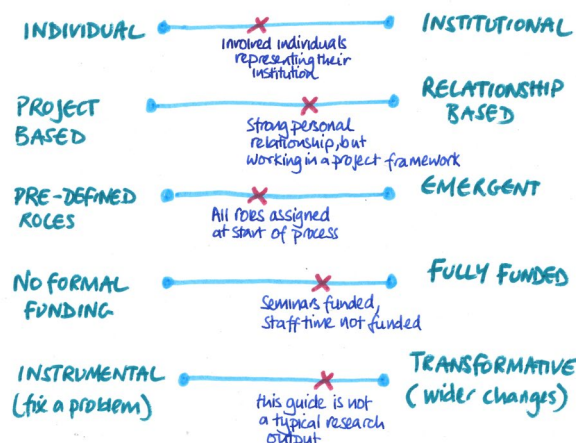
INDIVIDUAL

Involved individuals representing their institution

INSTITUTIONAL

PROJECT BASED

Strong personal relationship, but working in a project framework

RELATIONSHIP BASED

PRE-DEFINED ROLES

All roles assigned at start of process

EMERGENT

NO FORMAL FUNDING

Seminars funded, staff time not funded

FULLY FUNDED

INSTRUMENTAL (fix a problem)

this guide is not a typical research output

TRANSFORMATIVE (wider changes)